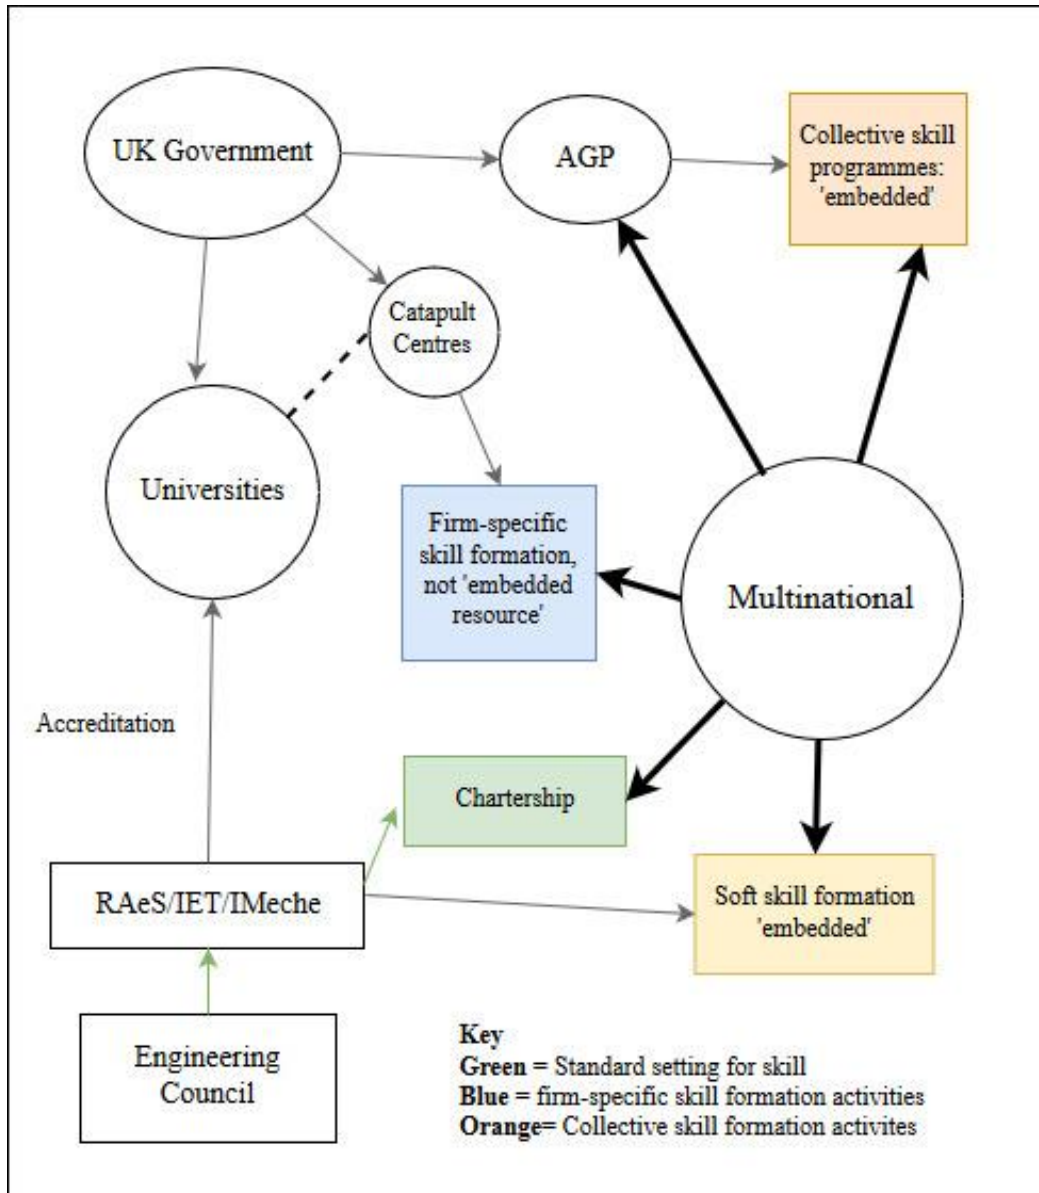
UK Government

AGP

Collective skill programmes: 'embedded'

Catapult Centres

Universities

Firm-specific skill formation, not 'embedded resource'

Multinational

Accreditation

Chartership

RAeS/IET/IMeche

Soft skill formation 'embedded'

Engineering Council

**Key**
**Green =** Standard setting for skill
**Blue =** firm-specific skill formation activities
**Orange=** Collective skill formation activites